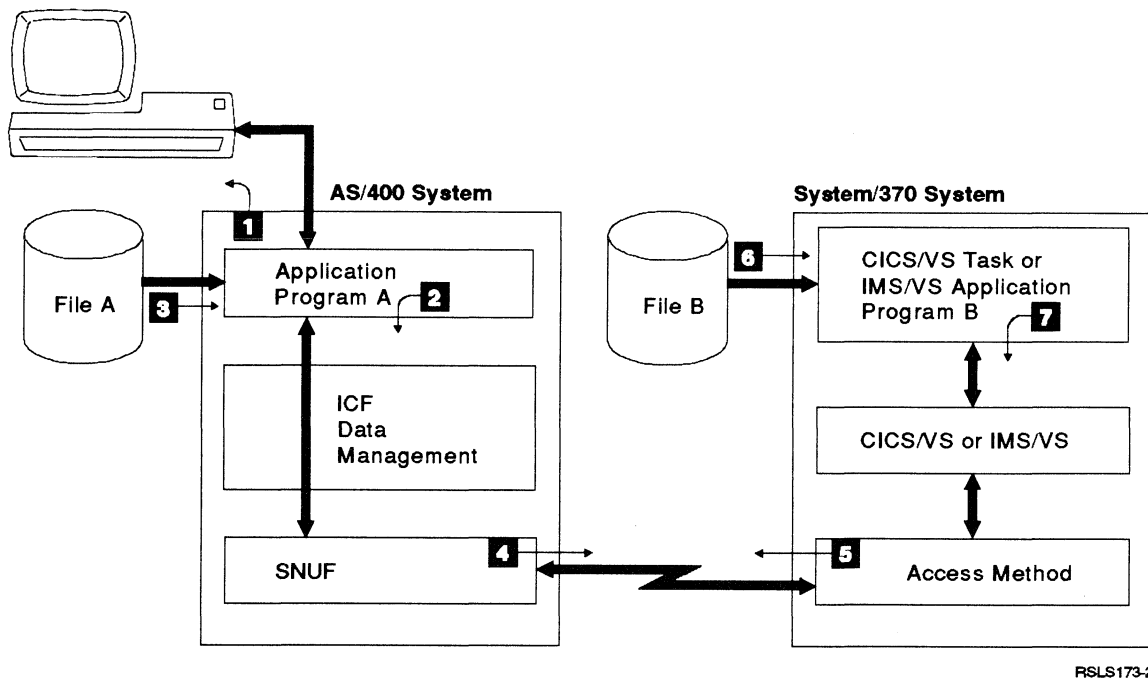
AS/400 System

System/370 System

1

File A

3

Application Program A

2

ICF Data Management

SNUF

4

File B

6

CICS/VS Task or IMS/VS Application Program B

7

CICS/VS or IMS/VS

5

Access Method

RSLS173-2